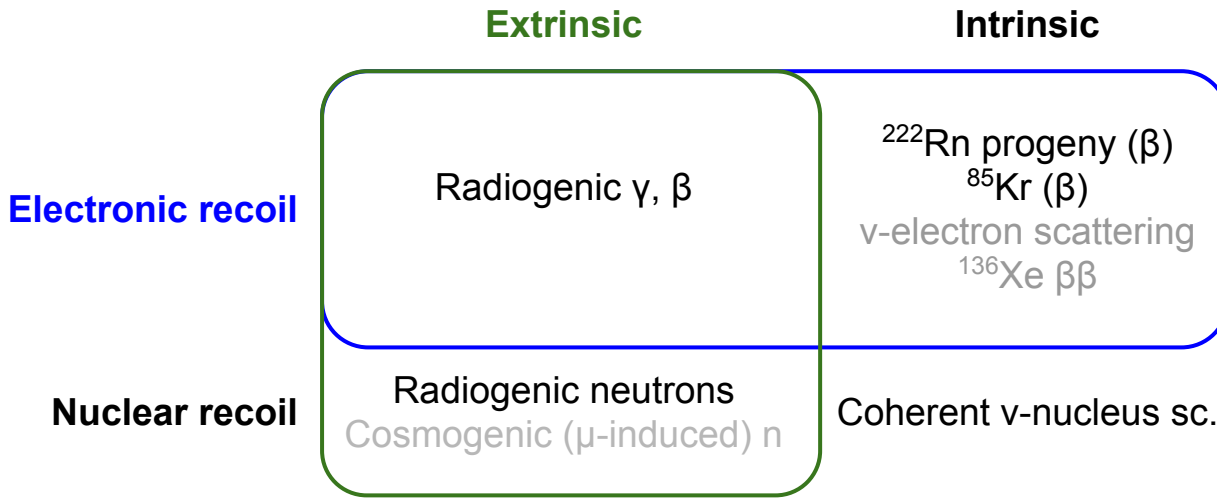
Extrinsic

Intrinsic

Electronic recoil

Radiogenic γ, β

$^{222}$Rn progeny (β)
$^{85}$Kr (β)
ν-electron scattering
$^{136}$Xe ββ

Nuclear recoil

Radiogenic neutrons
Cosmogenic (μ-induced) n

Coherent ν-nucleus sc.